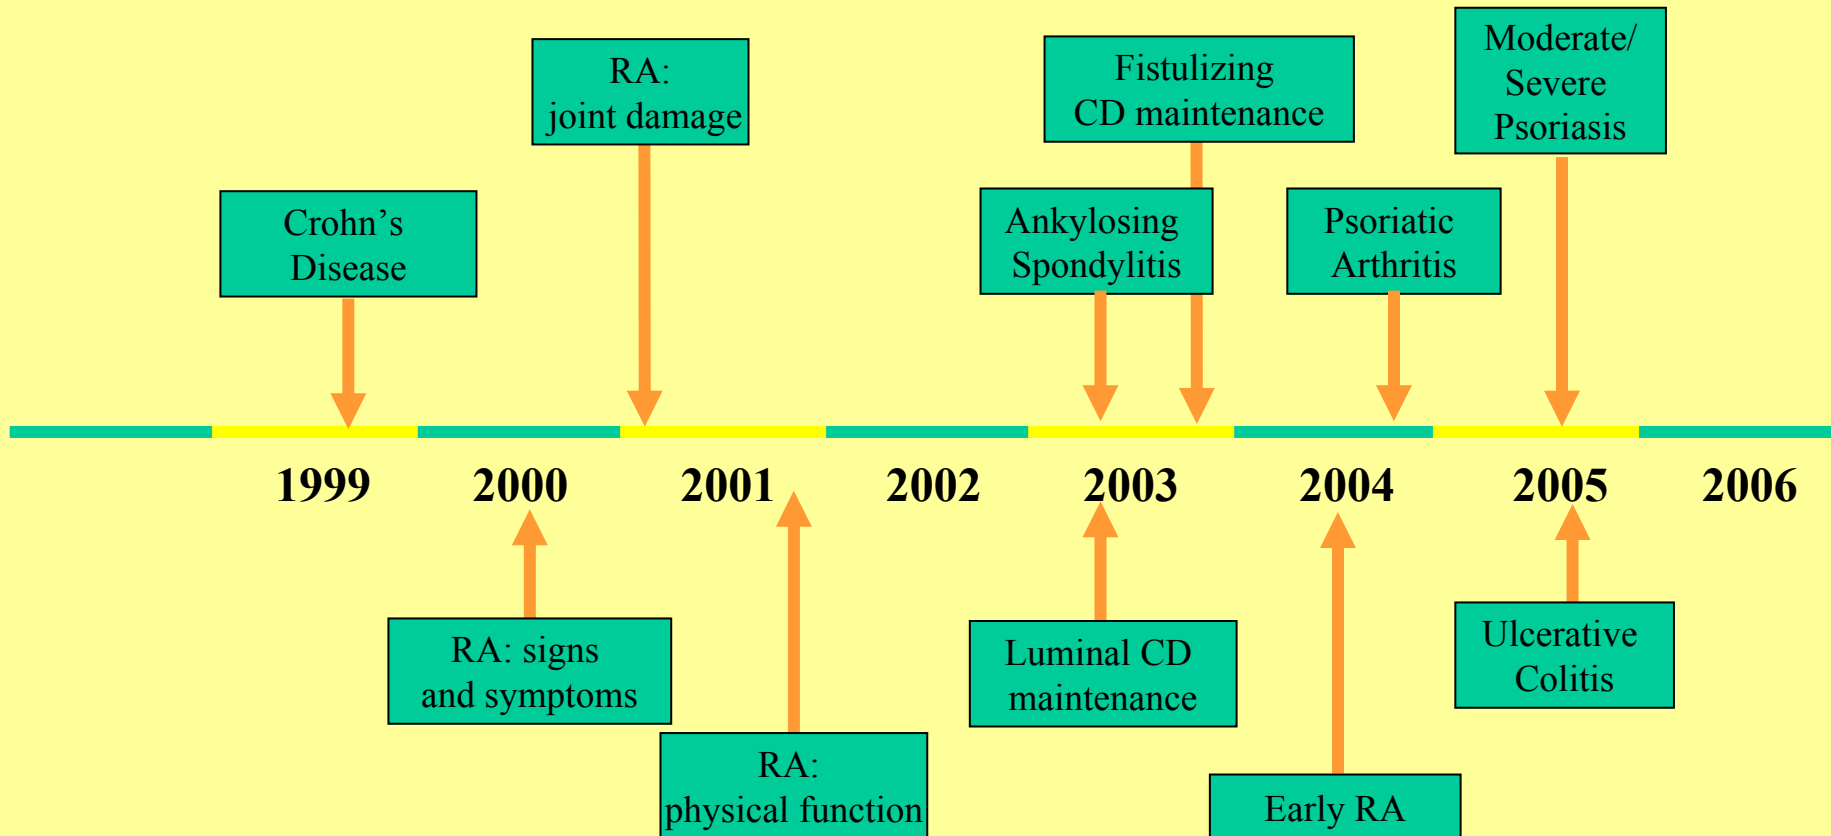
Crohn's Disease

RA: joint damage

Fistulizing CD maintenance

Ankylosing Spondylitis

Psoriatic Arthritis

Moderate/ Severe Psoriasis

1999 2000 2001 2002 2003 2004 2005 2006

RA: signs and symptoms

RA: physical function

Luminal CD maintenance

Early RA

Ulcerative Colitis